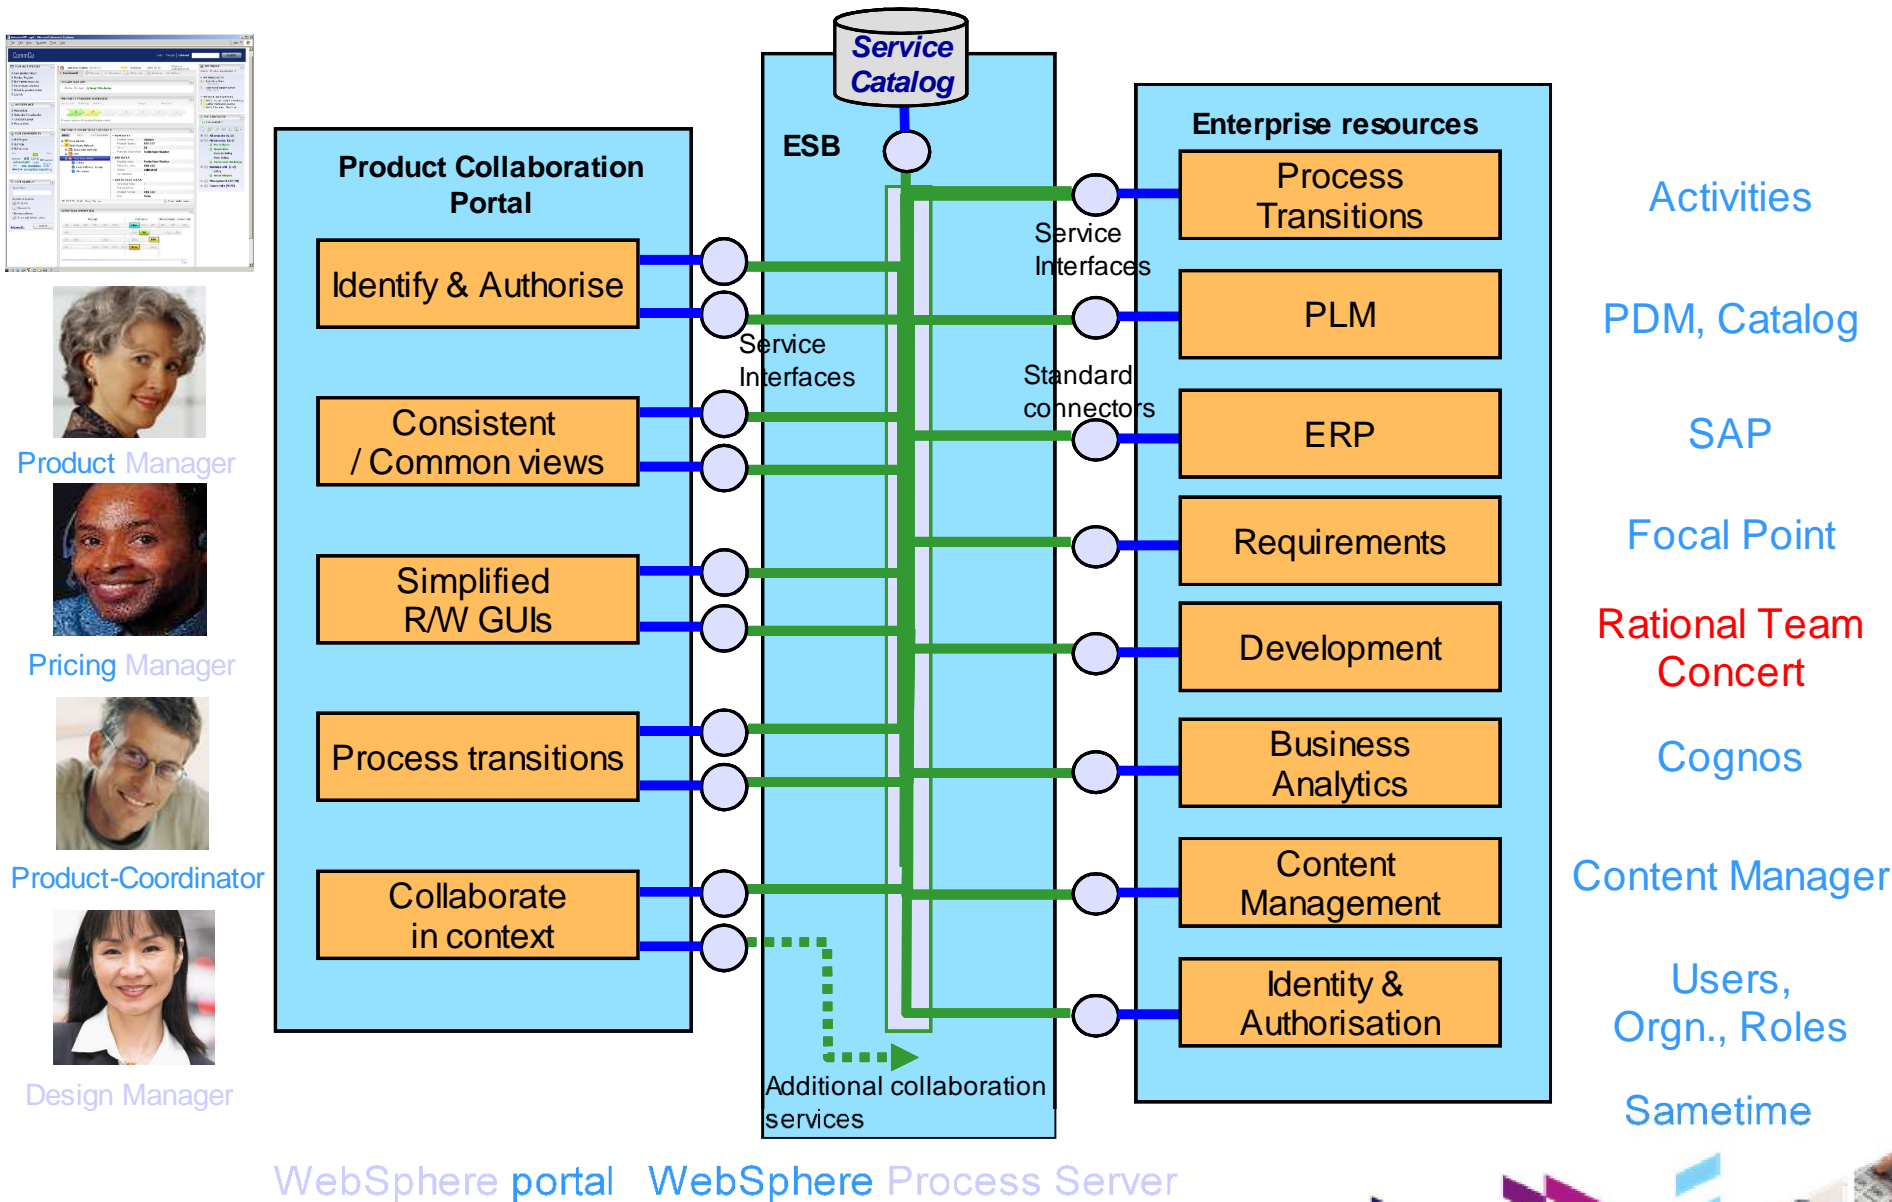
Service Catalog

ESB

Product Collaboration Portal

Identify & Authorise

Consistent / Common views

Simplified R/W GUIs

Process transitions

Collaborate in context

Service Interfaces

Service Interfaces

Standard connectors

Additional collaboration services

Enterprise resources

Process Transitions

PLM

ERP

Requirements

Development

Business Analytics

Content Management

Identity & Authorisation

Activities

PDM, Catalog

SAP

Focal Point

Rational Team Concert

Cognos

Content Manager

Users, Orgn., Roles

Sametime

Product Manager

Pricing Manager

Product-Coordinator

Design Manager

WebSphere portal   WebSphere Process Server